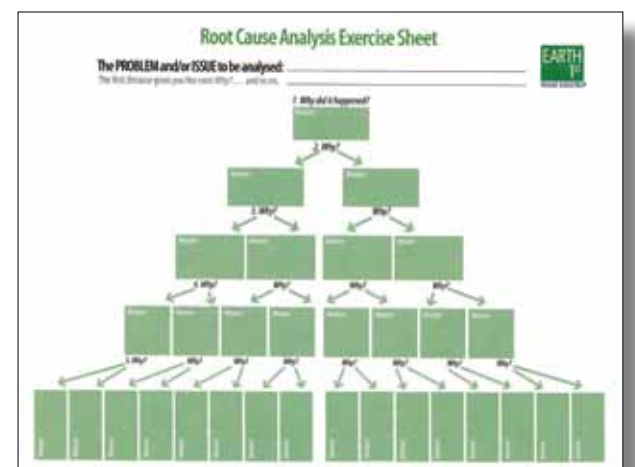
Root Cause Analysis Exercise Sheet

The PROBLEM and/or ISSUE to be analysed:

The first Reason gives you the next Why? ..... and so on.

EARTH 1st

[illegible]

1. Why did it happen?

Reason

2. Why?

Reason

Reason

3. Why?

Why?

Reason

Reason

Reason

Reason

4. Why?

Why?

Why?

Why?

Reason

Reason

Reason

Reason

Reason

Reason

Reason

Reason

5. Why?

Why?

Why?

Why?

Why?

Why?

Why?

Why?

Reason

Reason

Reason

Reason

Reason

Reason

Reason

Reason

Reason

Reason

Reason

Reason

Reason

Reason

Reason

Reason